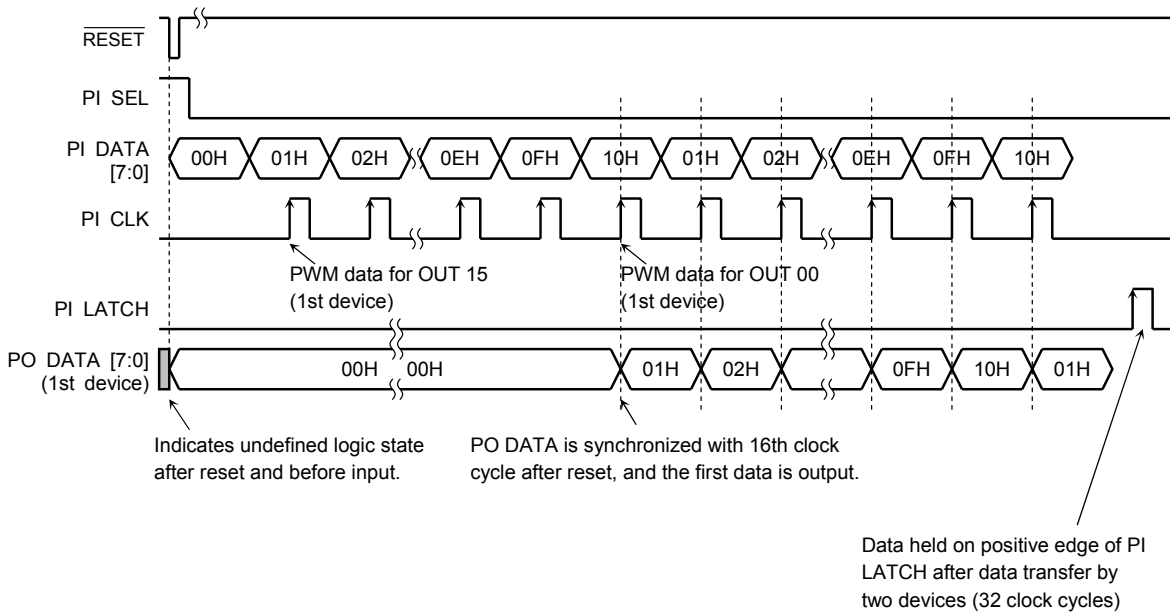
$\overline{\text{RESET}}$

PI SEL

PI DATA [7:0]

00H 01H 02H 0EH 0FH 10H 01H 02H 0EH 0FH 10H

PI CLK

PWM data for OUT 15 (1st device)

PWM data for OUT 00 (1st device)

PI LATCH

PO DATA [7:0] (1st device)

00H 00H 01H 02H 0FH 10H 01H

Indicates undefined logic state after reset and before input.

PO DATA is synchronized with 16th clock cycle after reset, and the first data is output.

Data held on positive edge of PI LATCH after data transfer by two devices (32 clock cycles)